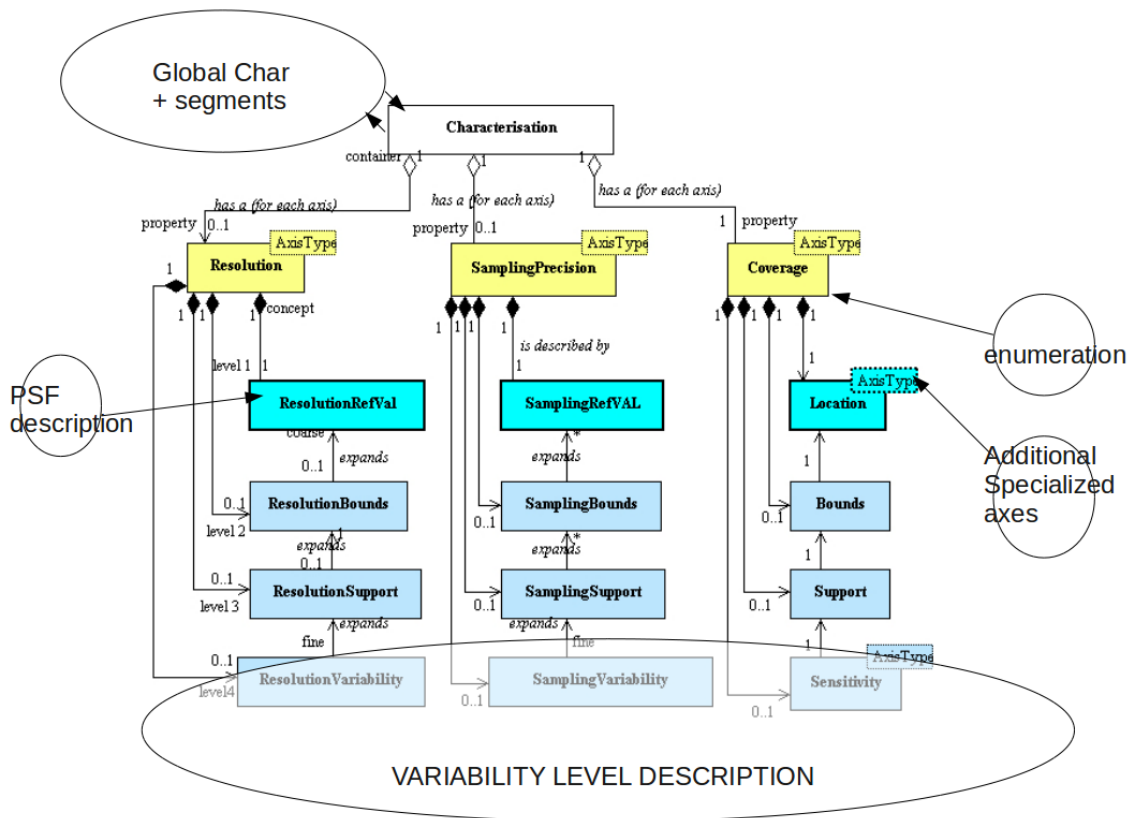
Global Char
+ segments

Characterisation

container 1

1

1

has a (for each axis)

has a (for each axis)

has a (for each axis)

property 0..1

property 0..1

1 property

AxisType

AxisType

AxisType

Resolution

SamplingPrecision

Coverage

1

1 1

concept

1 1 1

1

1 1 1 1

level 1

1

is described by

1

1

enumeration

PSF
description

ResolutionRefVal

SamplingRefVAL

AxisType

Location

coarse

*

0..1

expands

expands

1

Additional
Specialized
axes

0..1

ResolutionBounds

SamplingBounds

Bounds

level 2

1

0..1

0..1

expands

expands

*

1

0..1

0..1

ResolutionSupport

SamplingSupport

Support

level 3

0..1

0..1

fine

expands

expands

fine

1

0..1

AxisType

level4

ResolutionVariability

SamplingVariability

Sensitivity

0..1

0..1

VARIABILITY LEVEL DESCRIPTION